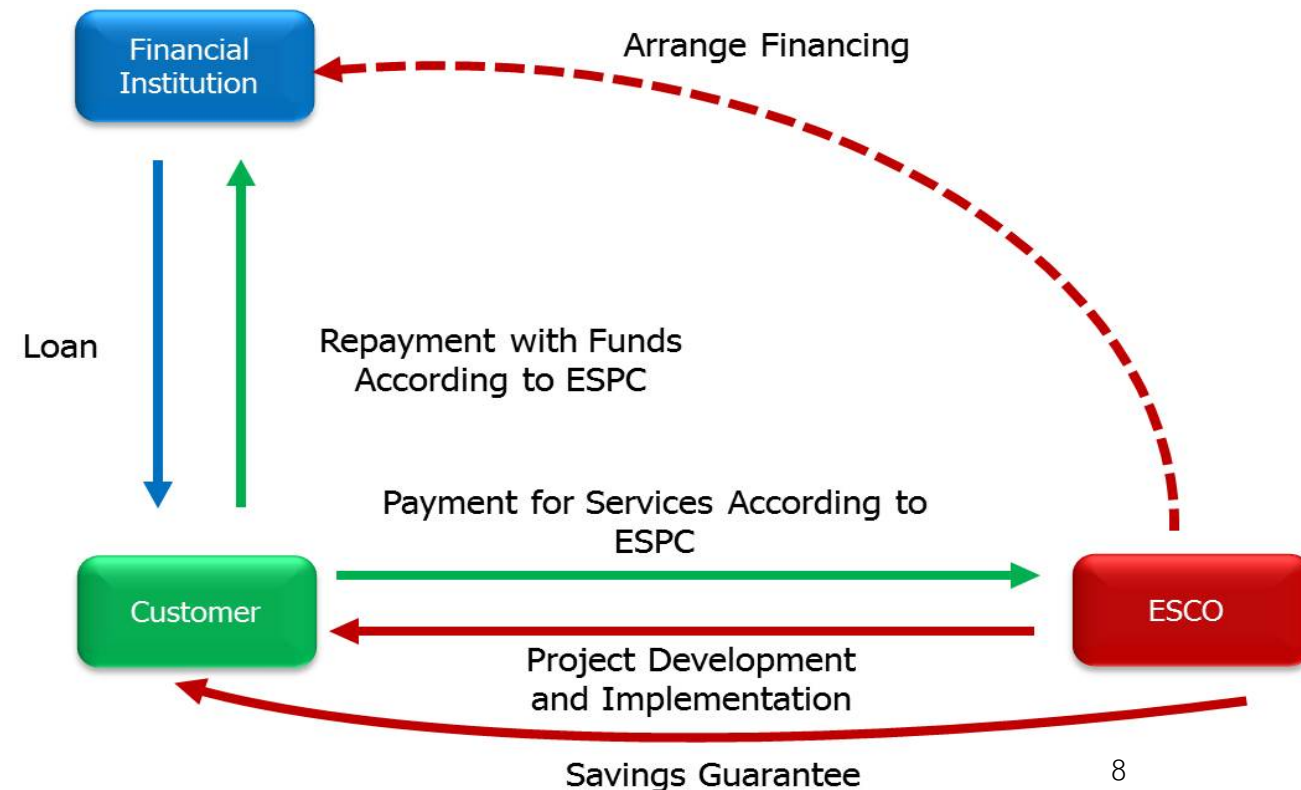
Financial Institution

Arrange Financing

Loan

Repayment with Funds According to ESPC

Payment for Services According to ESPC

Customer

ESCO

Project Development and Implementation

Savings Guarantee

8